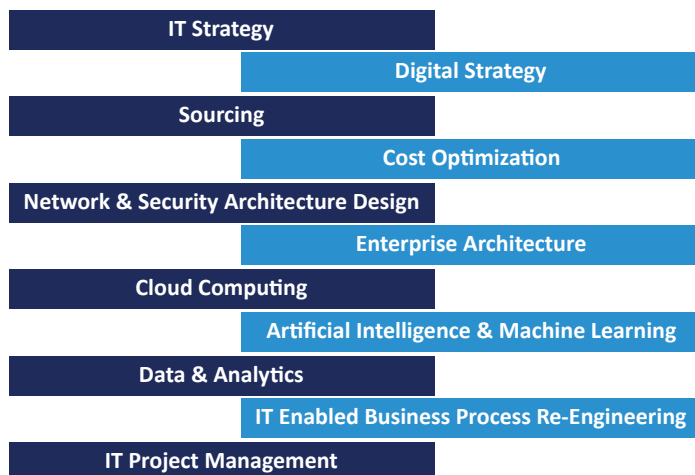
IT Strategy

Digital Strategy

Sourcing

Cost Optimization

Network & Security Architecture Design

Enterprise Architecture

Cloud Computing

Artificial Intelligence & Machine Learning

Data & Analytics

IT Enabled Business Process Re-Engineering

IT Project Management